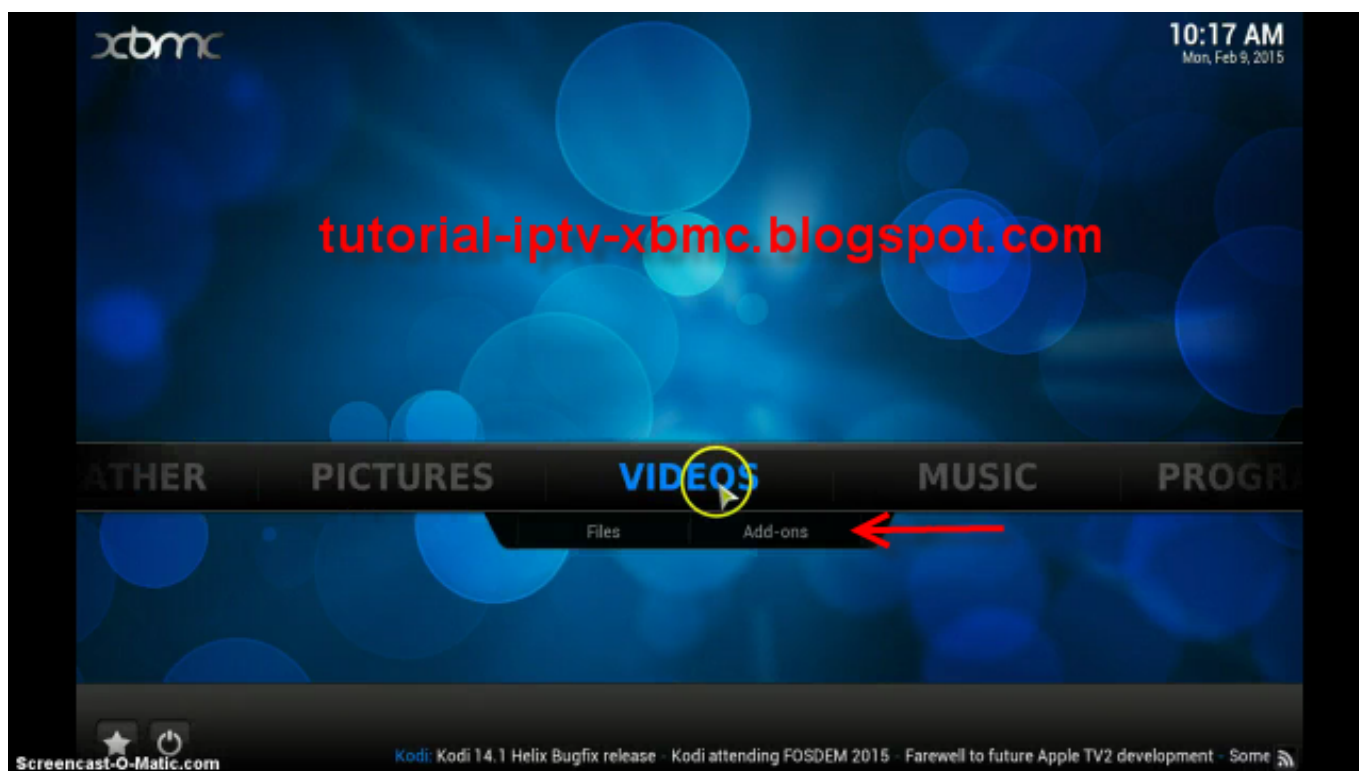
xbmc

10:17 AM
Mon, Feb 9, 2015

tutorial-iptv-xbmc.blogspot.com

ATHER PICTURES VIDEOS MUSIC PROGR

Files Add-ons

Screencast-O-Matic.com

Kodi: Kodi 14.1 Helix Bugfix release - Kodi attending FOSDEM 2015 - Farewell to future Apple TV2 development - Some